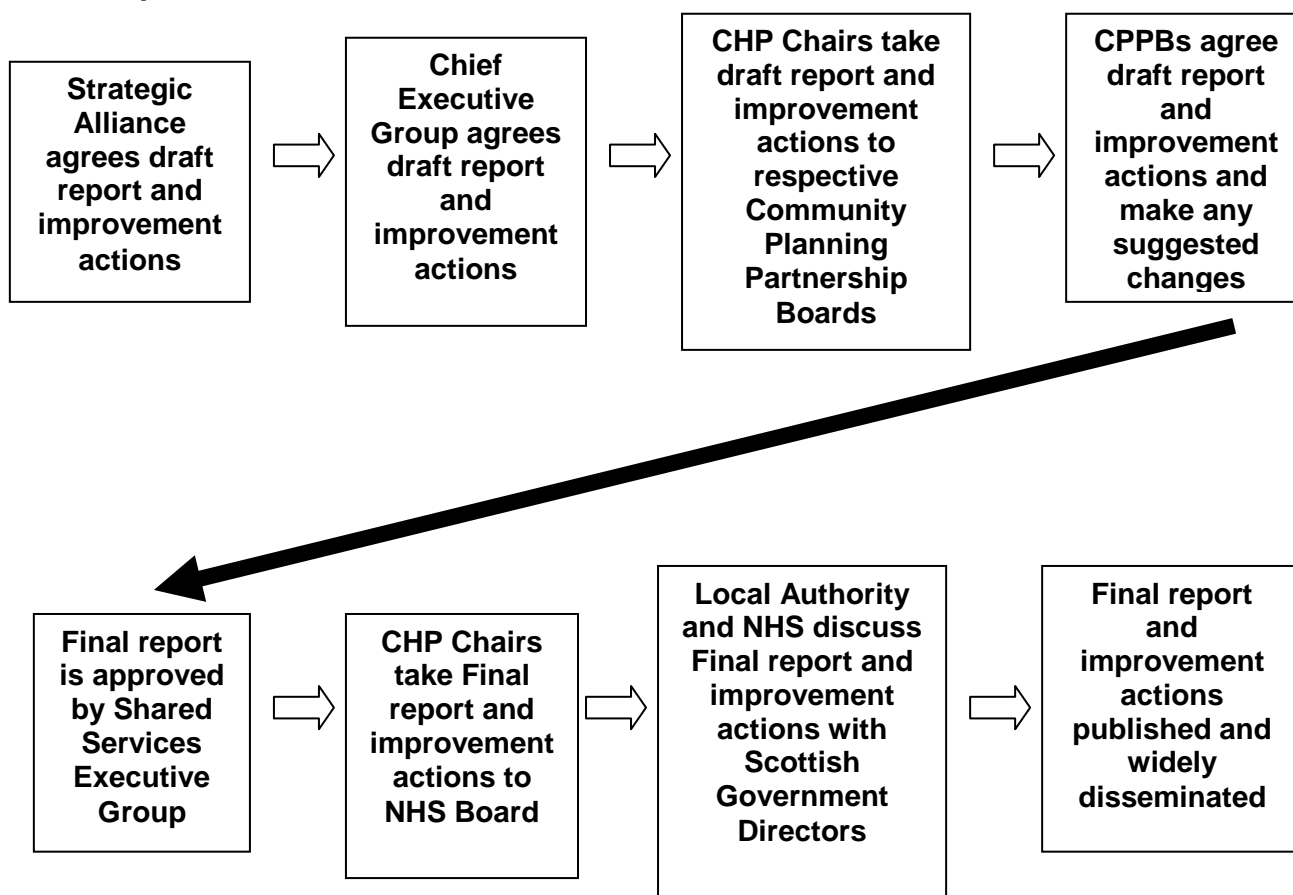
Strategic Alliance agrees draft report and improvement actions

Chief Executive Group agrees draft report and improvement actions

CHP Chairs take draft report and improvement actions to respective Community Planning Partnership Boards

CPPBs agree draft report and improvement actions and make any suggested changes

Final report is approved by Shared Services Executive Group

CHP Chairs take Final report and improvement actions to NHS Board

Local Authority and NHS discuss Final report and improvement actions with Scottish Government Directors

Final report and improvement actions published and widely disseminated